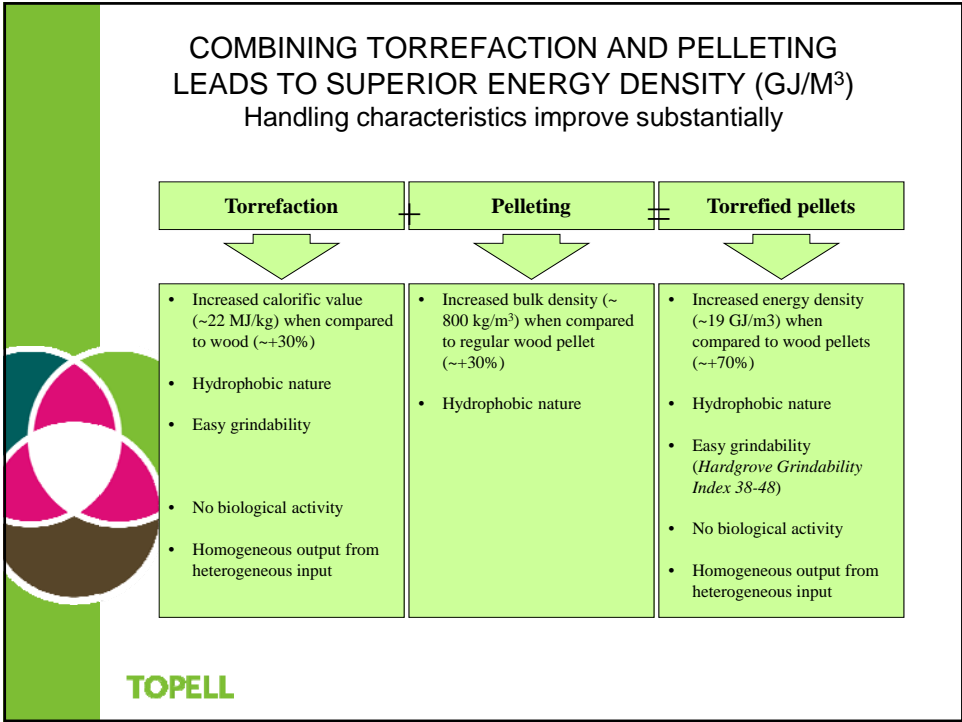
COMBINING TORREFACTION AND PELLETING LEADS TO SUPERIOR ENERGY DENSITY (GJ/M$^3$)
Handling characteristics improve substantially

Torrefaction + Pelleting = Torrefied pellets

- Increased calorific value (~22 MJ/kg) when compared to wood (~+30%)
- Hydrophobic nature
- Easy grindability
- No biological activity
- Homogeneous output from heterogeneous input

- Increased bulk density (~ 800 kg/m$^3$) when compared to regular wood pellet (~+30%)
- Hydrophobic nature

- Increased energy density (~19 GJ/m3) when compared to wood pellets (~+70%)
- Hydrophobic nature
- Easy grindability (*Hardgrove Grindability Index 38-48*)
- No biological activity
- Homogeneous output from heterogeneous input

TOPELL